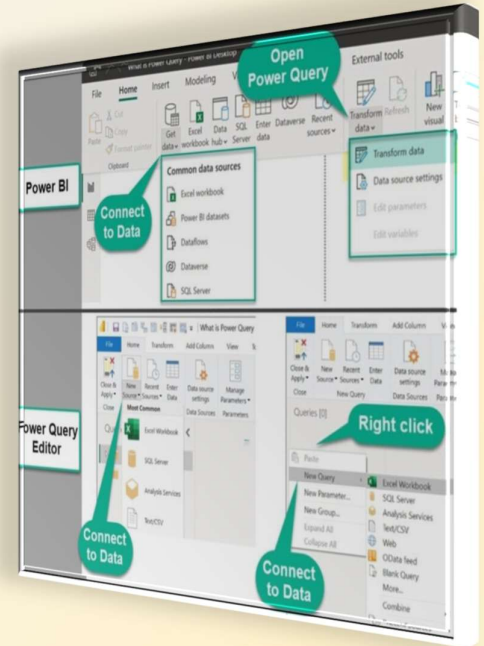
What is Power Query - Power BI Desktop

Open Power Query

External tools

File Home Insert Modeling V

Paste Cut Copy Format painter

Clipboard

Get data Excel workbook Data hub SQL Server Enter data Dataverse Recent sources

Transform data Refresh

New visual

Power BI

Connect to Data

Common data sources

Excel workbook

Power BI datasets

Dataflows

Dataverse

SQL Server

Transform data

Data source settings

Edit parameters

Edit variables

Power Query Editor

What is Power Query

File Home Transform Add Column View

Close & Apply New Source Recent Sources Enter Data Data source settings Manage Parameters

Close Data Sources Parameters

Most Common

Excel Workbook

SQL Server

Analysis Services

Text/CSV

Connect to Data

File Home Transform Add Column V

Close & Apply New Source Recent Sources Enter Data Data source settings Manage Parameters

Close New Query Data Sources Param

Queries [0]

Right click

Paste

New Query

New Parameter...

New Group...

Expand All

Collapse All

Excel Workbook

SQL Server

Analysis Services

Text/CSV

Web

OData feed

Blank Query

More...

Combine

Connect to Data